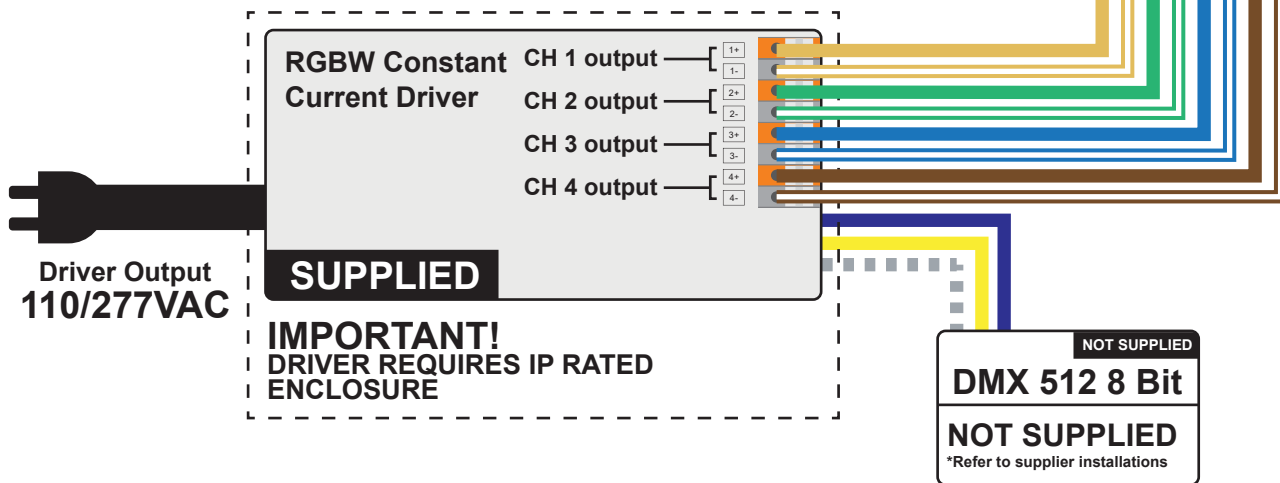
RGBW Constant Current Driver

CH 1 output
1+
1-
CH 2 output
2+
2-
CH 3 output
3+
3-
CH 4 output
4+
4-

SUPPLIED

Driver Output
110/277VAC

IMPORTANT!
DRIVER REQUIRES IP RATED ENCLOSURE

NOT SUPPLIED
DMX 512 8 Bit
NOT SUPPLIED
*Refer to supplier installations